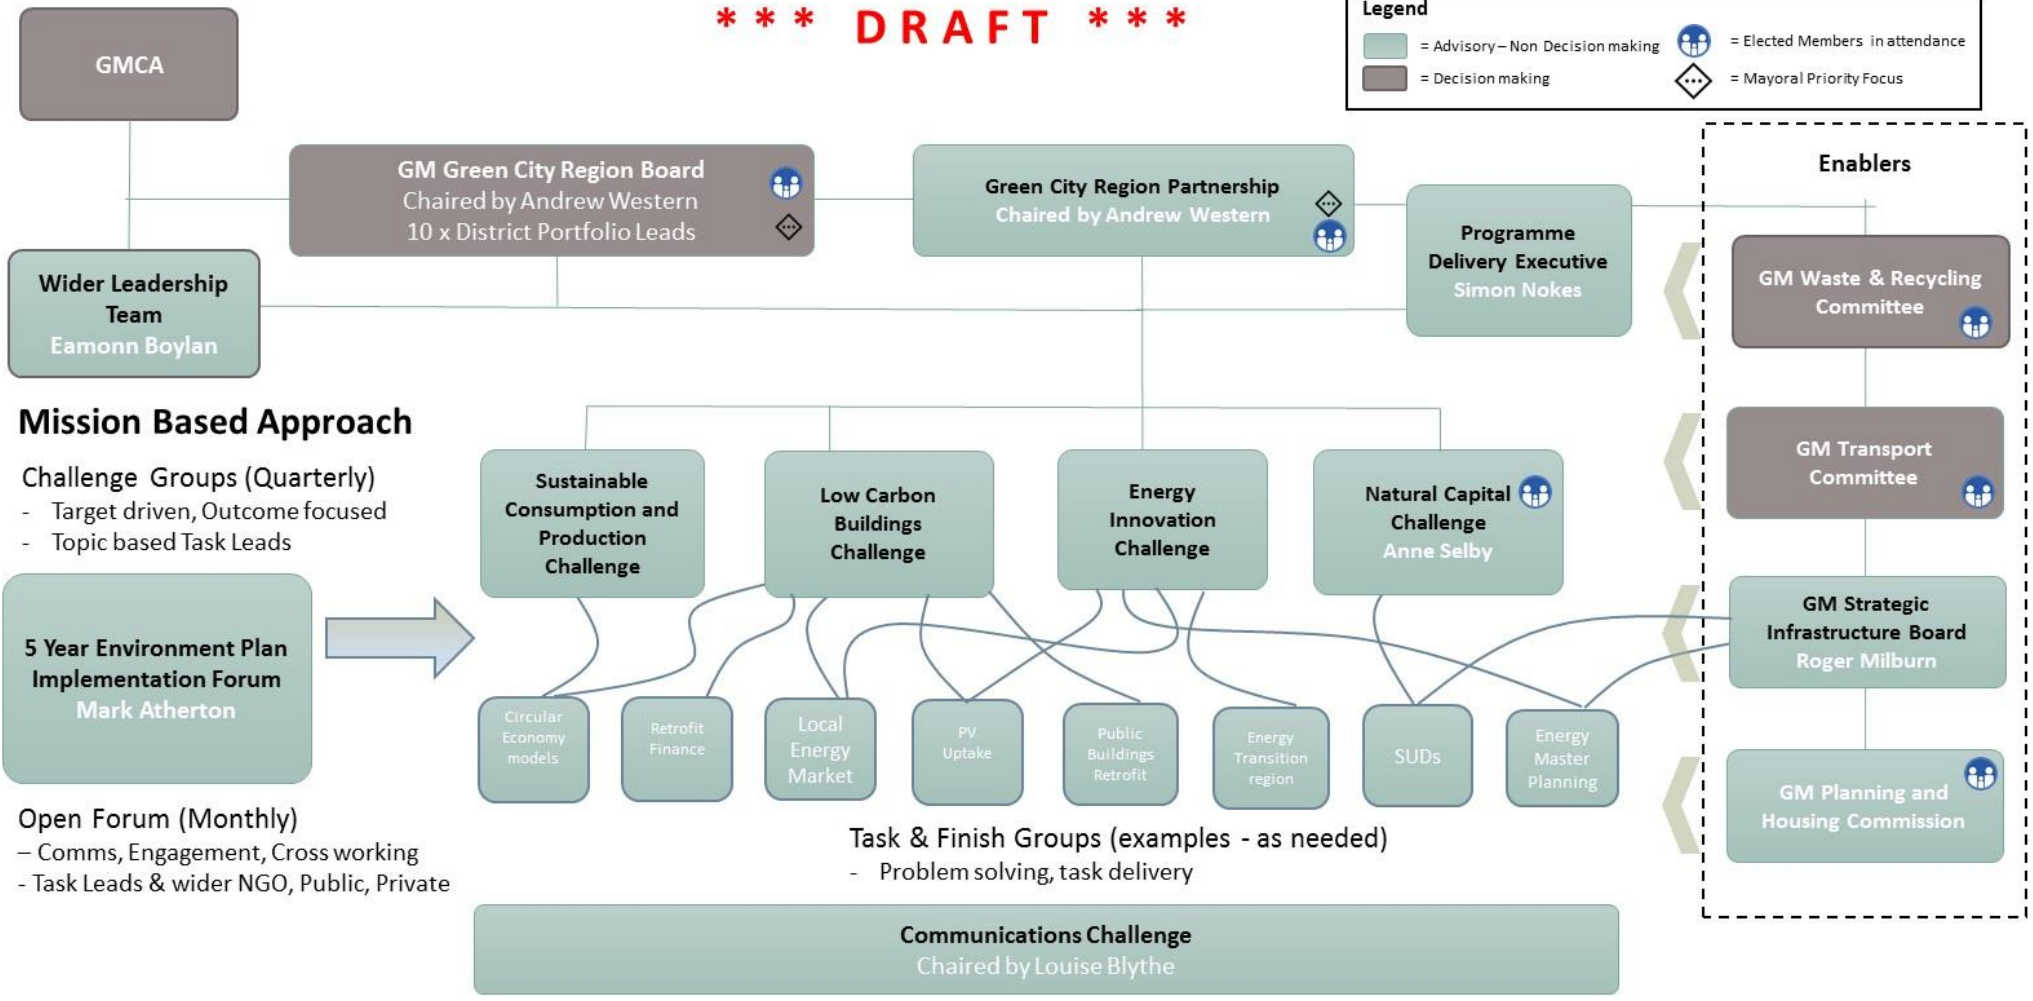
GMCA

\*\*\* DRAFT \*\*\*

Legend
= Advisory – Non Decision making
= Decision making
= Elected Members in attendance
= Mayoral Priority Focus

GM Green City Region Board
Chaired by Andrew Western
10 x District Portfolio Leads

Green City Region Partnership
Chaired by Andrew Western

Programme Delivery Executive
Simon Nokes

Wider Leadership Team
Eamonn Boylan

Enablers

GM Waste & Recycling Committee

GM Transport Committee

GM Strategic Infrastructure Board
Roger Milburn

GM Planning and Housing Commission

Mission Based Approach

Challenge Groups (Quarterly)
- Target driven, Outcome focused
- Topic based Task Leads

5 Year Environment Plan Implementation Forum
Mark Atherton

Sustainable Consumption and Production Challenge

Low Carbon Buildings Challenge

Energy Innovation Challenge

Natural Capital Challenge
Anne Selby

Circular Economy models

Retrofit Finance

Local Energy Market

PV Uptake

Public Buildings Retrofit

Energy Transition region

SUDs

Energy Master Planning

Open Forum (Monthly)
– Comms, Engagement, Cross working
- Task Leads & wider NGO, Public, Private

Task & Finish Groups (examples - as needed)
- Problem solving, task delivery

Communications Challenge
Chaired by Louise Blythe